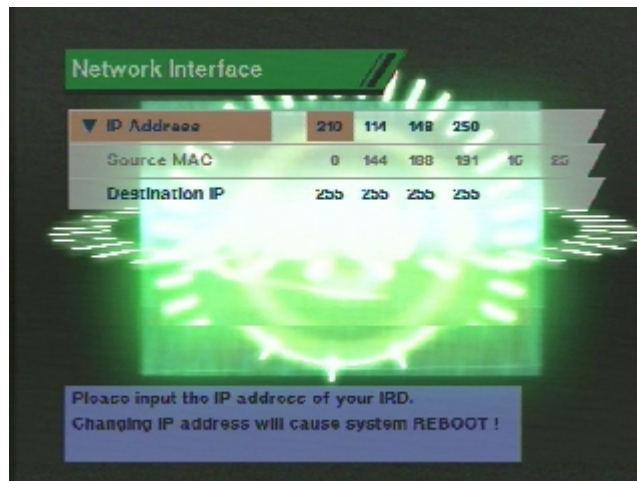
Network Interface

| ▼ IP Address | 210 | 114 | 148 | 250 | | |
|---|---|---|---|---|---|---|
| Source MAC | 0 | 144 | 188 | 191 | 16 | 25 |
| Destination IP | 255 | 255 | 255 | 255 | | |

Please input the IP address of your IRD.
Changing IP address will cause system REBOOT !